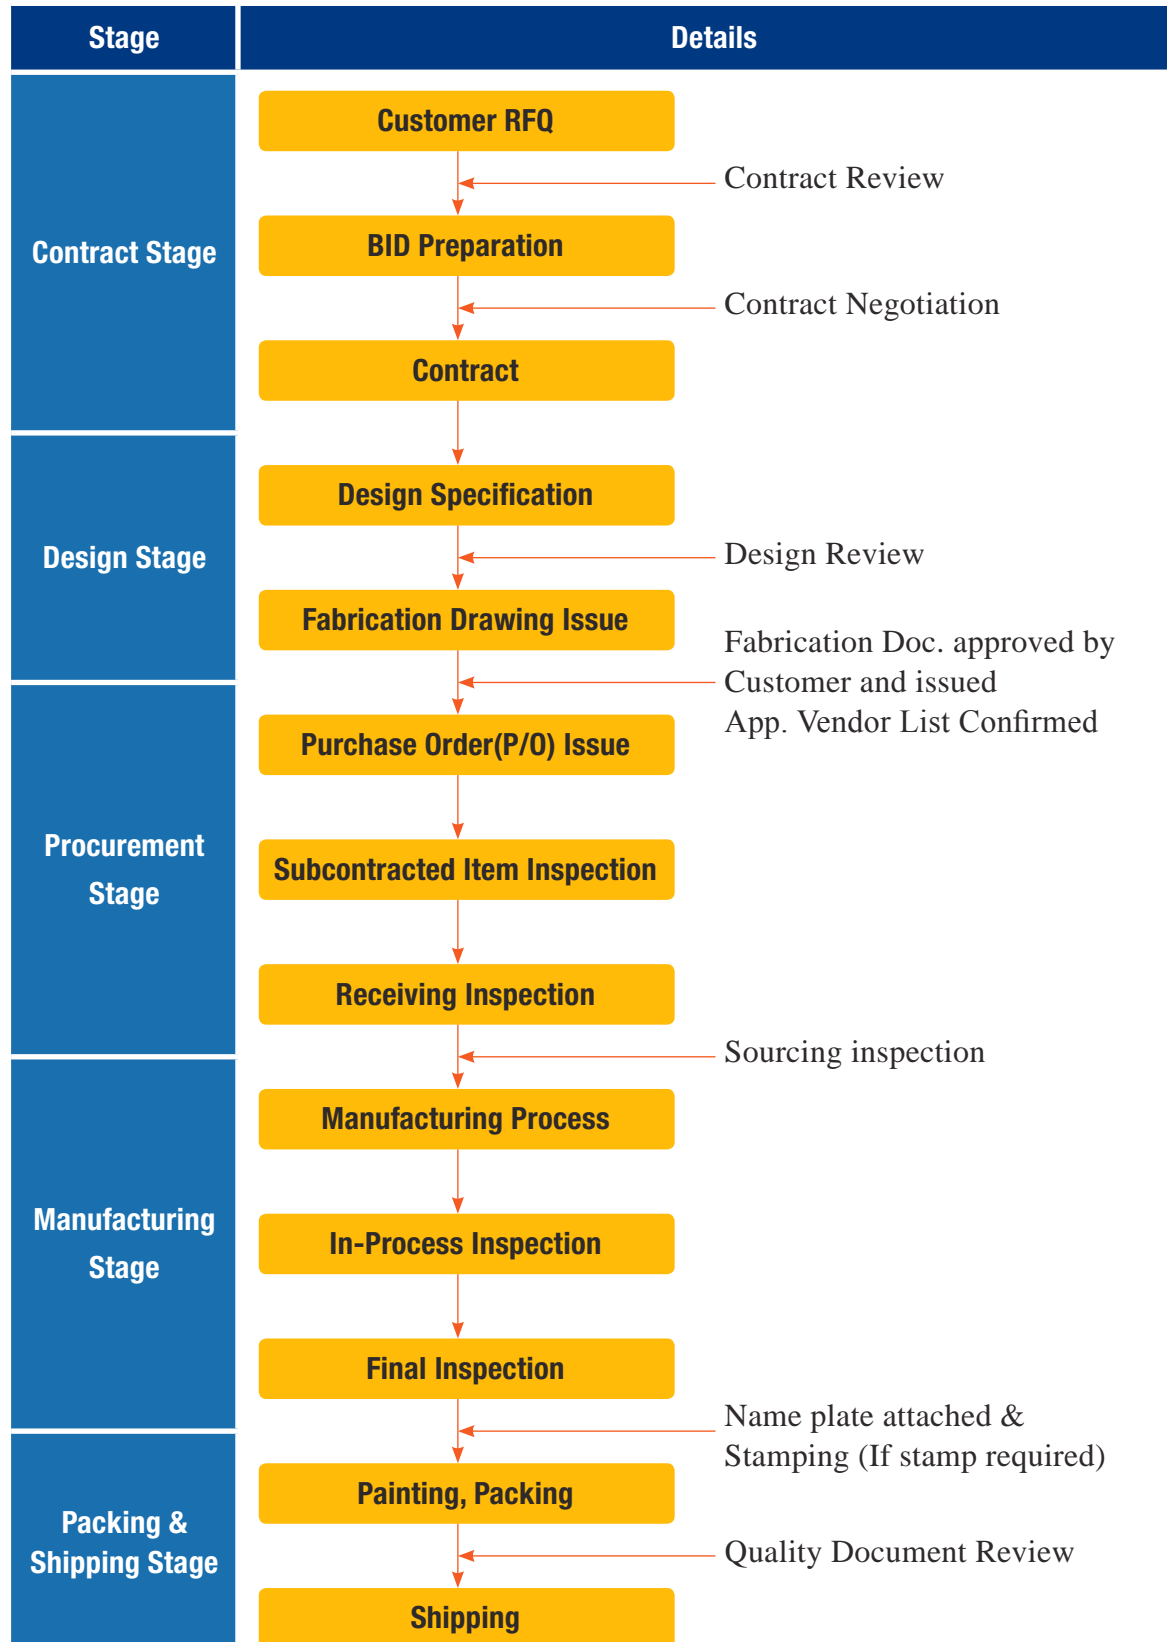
| Stage | Details |
|---|---|
| Contract Stage | Customer RFQ<br>Contract Review<br>BID Preparation<br>Contract Negotiation<br>Contract |
| Design Stage | Design Specification<br>Design Review<br>Fabrication Drawing Issue<br>Fabrication Doc. approved by Customer and issued<br>App. Vendor List Confirmed |
| Procurement Stage | Purchase Order(P/O) Issue<br>Subcontracted Item Inspection<br>Receiving Inspection<br>Sourcing inspection |
| Manufacturing Stage | Manufacturing Process<br>In-Process Inspection<br>Final Inspection<br>Name plate attached & Stamping (If stamp required) |
| Packing & Shipping Stage | Painting, Packing<br>Quality Document Review<br>Shipping |